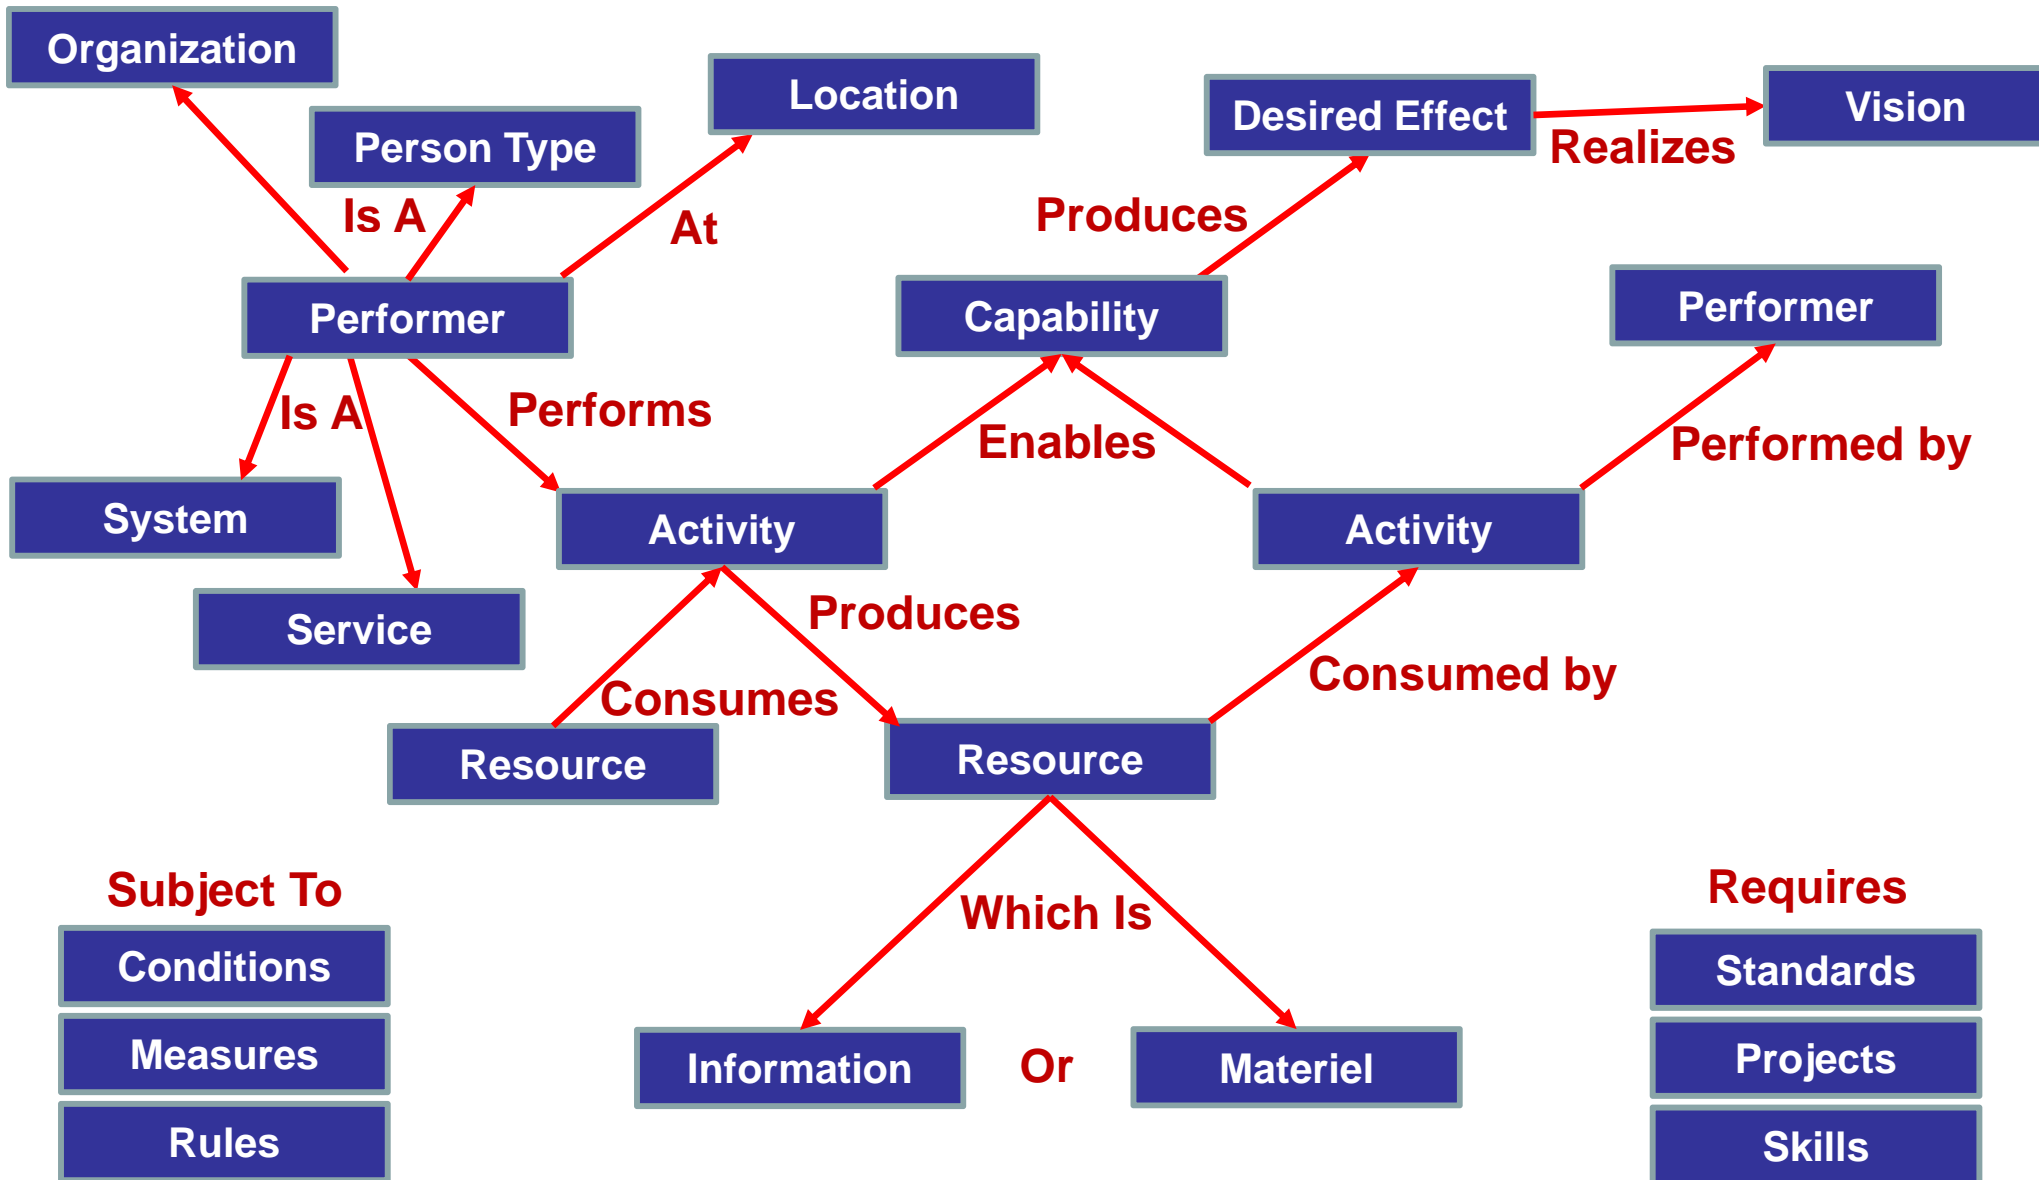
Organization

Person Type

Location

Desired Effect

Realizes

Vision

Is A

At

Produces

Performer

Capability

Performer

Is A

Performs

Enables

Performed by

System

Activity

Activity

Service

Produces

Consumes

Consumed by

Resource

Resource

Subject To

Which Is

Requires

Conditions

Standards

Measures

Information

Or

Materiel

Projects

Rules

Skills